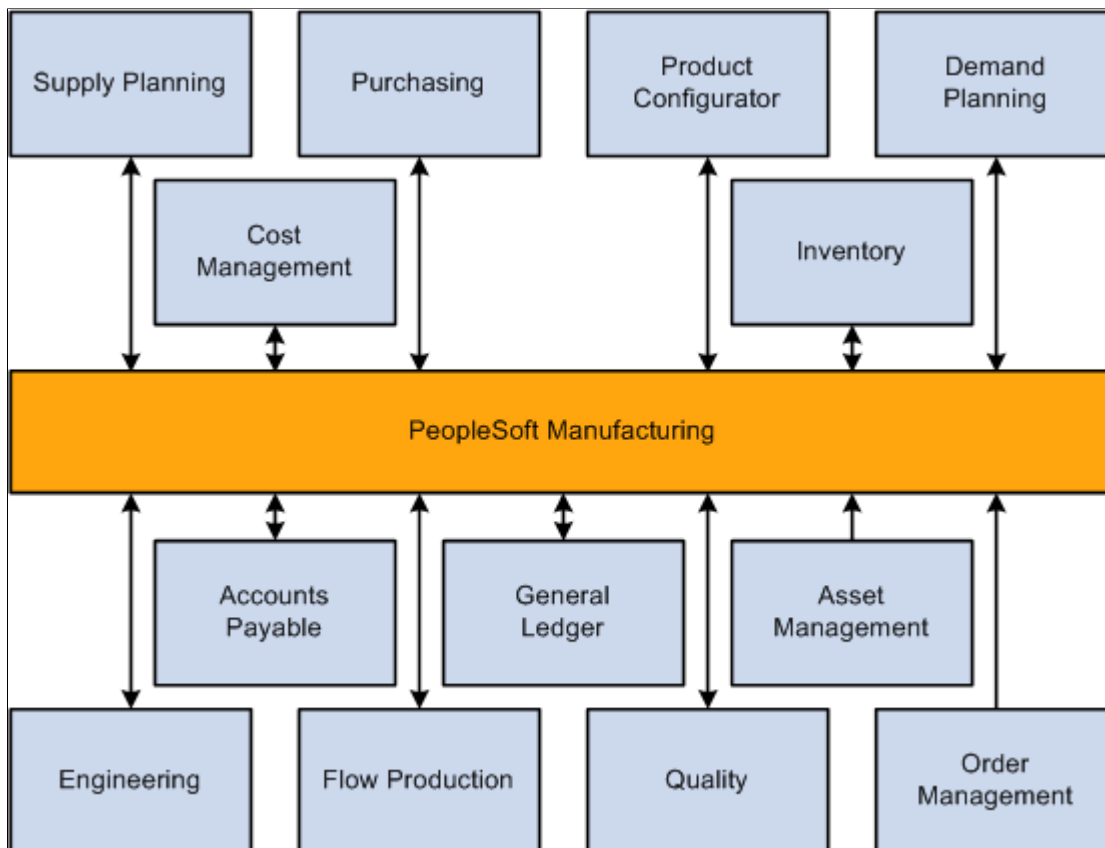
Supply Planning

Purchasing

Product Configurator

Demand Planning

Cost Management

Inventory

PeopleSoft Manufacturing

Accounts Payable

General Ledger

Asset Management

Engineering

Flow Production

Quality

Order Management